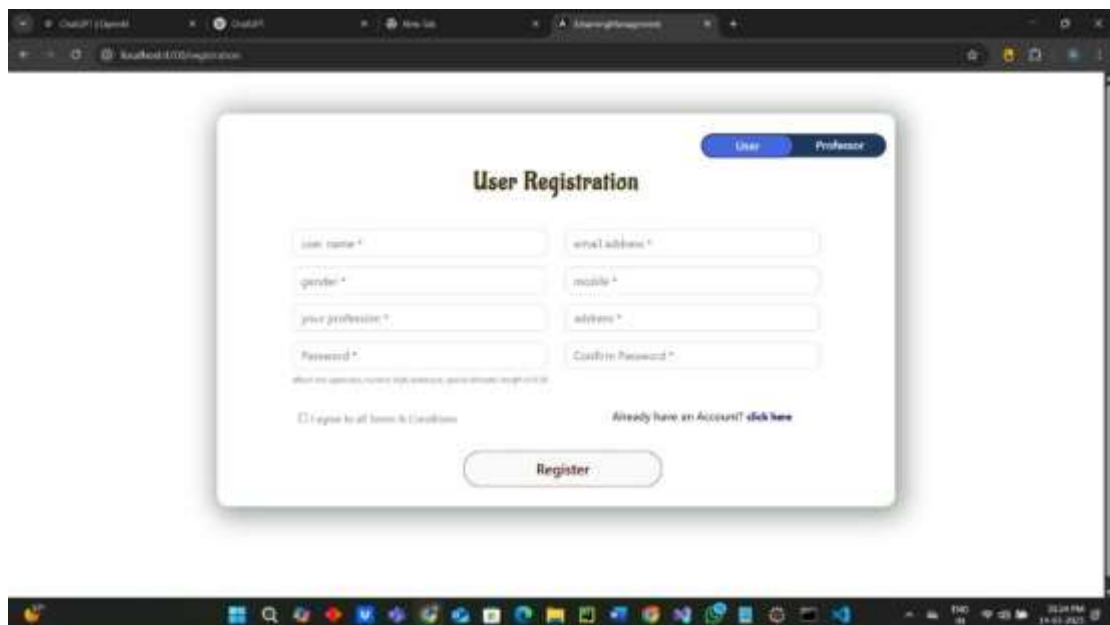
ChatGPT | OpenAI
ChatGPT
New Tab
ElearningManagement
localhost:4200/registration

User
Professor

User Registration

user name *
email address *
gender *
mobile *
your profession *
address *
Password *
Confirm Password *
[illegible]

I agree to all Terms & Conditions
Already have an Account? click here

Register

ENG
IN
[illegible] PM
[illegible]